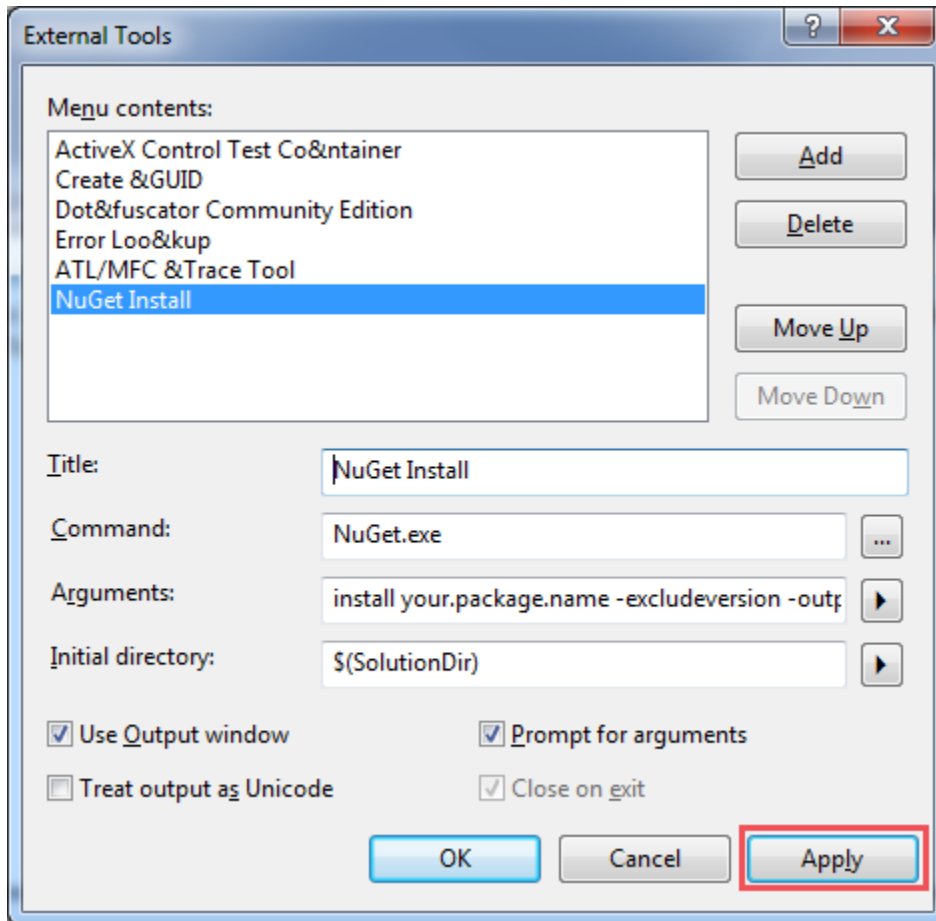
External Tools

?

X

Menu contents:

ActiveX Control Test Co&ntainer
Create &GUID
Dot&fuscator Community Edition
Error Loo&kup
ATL/MFC &Trace Tool
NuGet Install

Add

Delete

Move Up

Move Down

Title: NuGet Install

Command: NuGet.exe ...

Arguments: install your.package.name -excludeversion -outp

Initial directory: $(SolutionDir)

Use Output window

Prompt for arguments

Treat output as Unicode

Close on exit

OK

Cancel

Apply